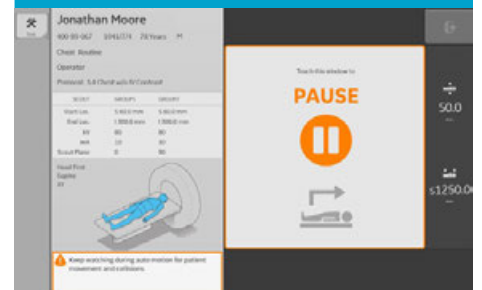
Jonathan Moore

400-85-067 10/41774 78 Years M

Chest Routine

Operator

Protocol: 5.4 Chest w/o IV Contrast

| SCOUT | GROUP1 | GROUP2 |
|---|---|---|
| Start Loc. | S 60.0 mm | S 60.0 mm |
| End Loc. | I 300.0 mm | I 300.0 mm |
| kV | 80 | 80 |
| mA | 10 | 10 |
| Scout Plane | 0 | 90 |

Head First
Supine

Keep watching during auto motion for patient movement and collisions

Touch this window to

PAUSE

50.0

s1250.0